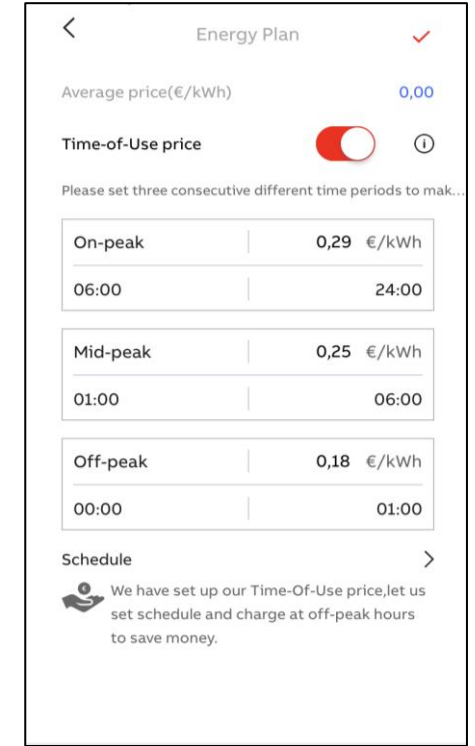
<

Energy Plan

✓

Average price(€/kWh)

0,00

Time-of-Use price

ⓘ

Please set three consecutive different time periods to mak...

| On-peak | 0,29 €/kWh |
|---|---|
| 06:00 | 24:00 |

| Mid-peak | 0,25 €/kWh |
|---|---|
| 01:00 | 06:00 |

| Off-peak | 0,18 €/kWh |
|---|---|
| 00:00 | 01:00 |

Schedule

>

We have set up our Time-Of-Use price,let us set schedule and charge at off-peak hours to save money.